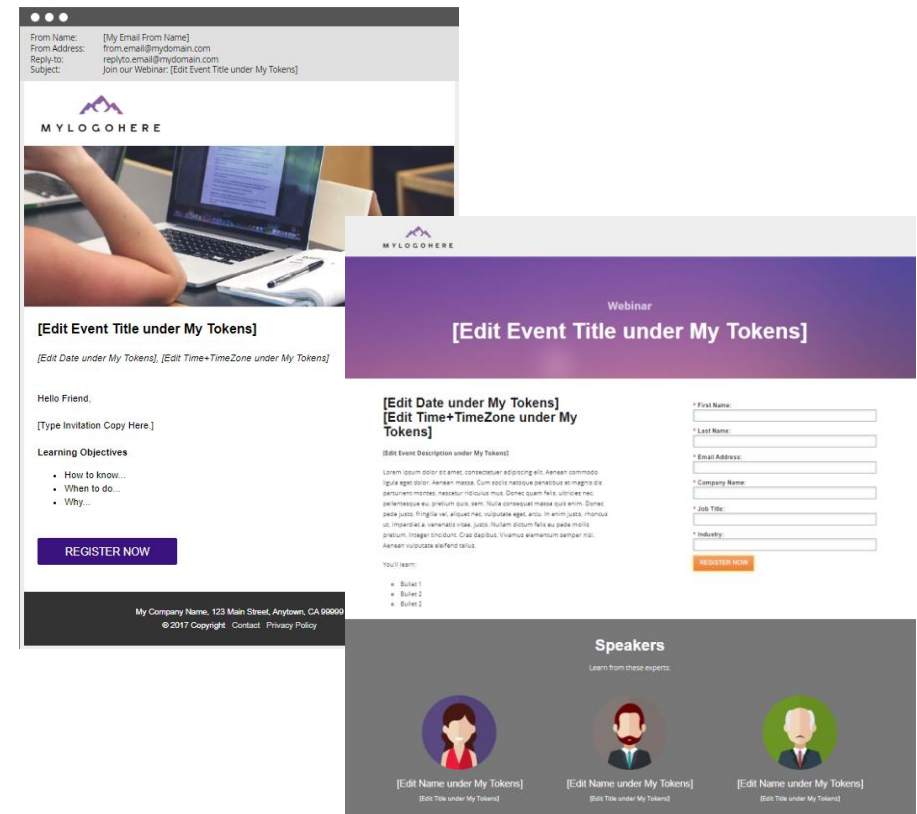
From Name: [My Email From Name]
From Address: from.email@mydomain.com
Reply-to: replyto.email@mydomain.com
Subject: Join our Webinar: [Edit Event Title under My Tokens]

MYLOGOHERE

[Edit Event Title under My Tokens]

[Edit Date under My Tokens], [Edit Time+TimeZone under My Tokens]

Hello Friend,

[Type Invitation Copy Here.]

Learning Objectives

- How to know...
- When to do...
- Why...

REGISTER NOW

My Company Name, 123 Main Street, Anytown, CA 99999
© 2017 Copyright Contact Privacy Policy

MYLOGOHERE

Webinar

[Edit Event Title under My Tokens]

[Edit Date under My Tokens]
[Edit Time+TimeZone under My Tokens]

[Edit Event Description under My Tokens]

Lorem ipsum dolor sit amet, consectetuer adipiscing elit. Aenean commodo ligula eget dolor. Aenean massa. Cum sociis natoque penatibus et magnis dis parturient montes, nascetur ridiculus mus. Donec quam felis, ultricies nec, pellentesque eu, pretium quis, sem. Nulla consequat massa quis enim. Donec pede justo, fringilla vel, aliquet nec, vulputate eget, arcu. In enim justo, rhoncus ut, imperdiet a, venenatis vitae, justo. Nullam dictum felis eu pede mollis pretium. Integer tincidunt. Cras dapibus. Vivamus elementum semper nisi. Aenean vulputate eleifend tellus.

You'll learn:

- Bullet 1
- Bullet 2
- Bullet 3

* First Name:
* Last Name:
* Email Address:
* Company Name:
* Job Title:
* Industry:

REGISTER NOW

Speakers

Learn from these experts:

[Edit Name under My Tokens]
[Edit Title under My Tokens]

[Edit Name under My Tokens]
[Edit Title under My Tokens]

[Edit Name under My Tokens]
[Edit Title under My Tokens]